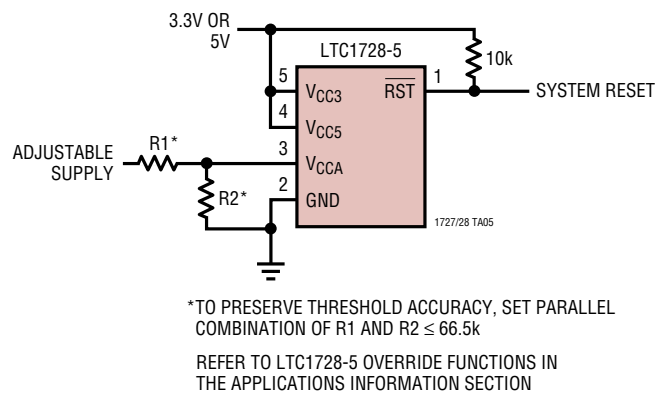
3.3V OR 5V

LTC1728-5

10k

5 $V_{CC3}$

4 $V_{CC5}$

3 $V_{CCA}$

2 GND

$\overline{RST}$ 1

SYSTEM RESET

ADJUSTABLE SUPPLY

R1*

R2*

1727/28 TA05

*TO PRESERVE THRESHOLD ACCURACY, SET PARALLEL COMBINATION OF R1 AND R2 $\leq$ 66.5k

REFER TO LTC1728-5 OVERRIDE FUNCTIONS IN THE APPLICATIONS INFORMATION SECTION